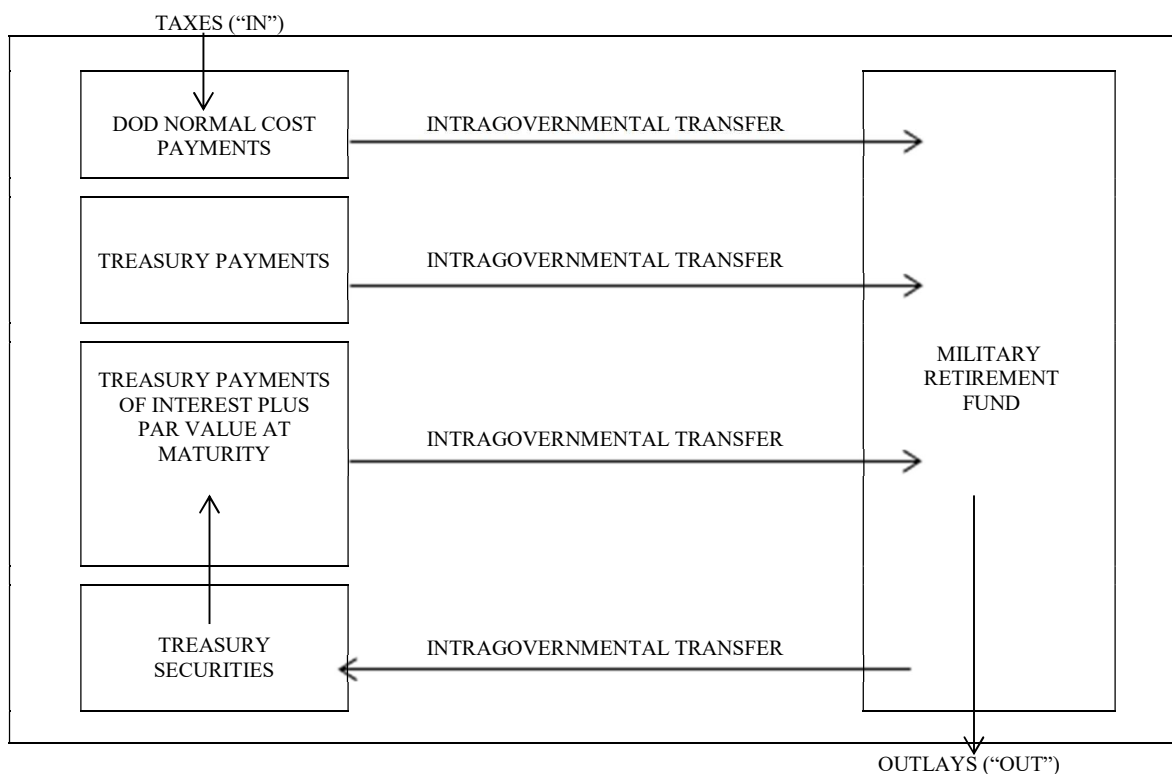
TAXES (“IN”)

DOD NORMAL COST PAYMENTS

INTRAGOVERNMENTAL TRANSFER

TREASURY PAYMENTS

INTRAGOVERNMENTAL TRANSFER

TREASURY PAYMENTS OF INTEREST PLUS PAR VALUE AT MATURITY

INTRAGOVERNMENTAL TRANSFER

TREASURY SECURITIES

INTRAGOVERNMENTAL TRANSFER

MILITARY RETIREMENT FUND

OUTLAYS (“OUT”)